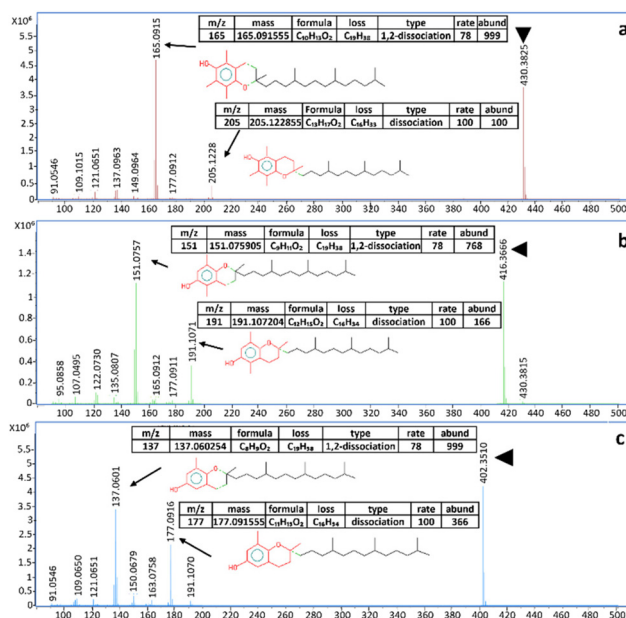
a

$\times10^6$

5.5
5
4.5
4
3.5
3
2.5
2
1.5
1
0.5
0

| m/z | mass | formula | loss | type | rate | abund |
|---|---|---|---|---|---|---|
| 165 | 165.091555 | $C_{10}H_{13}O_2$ | $C_{19}H_{38}$ | 1,2-dissociation | 78 | 999 |

| m/z | mass | Formula | loss | type | rate | abund |
|---|---|---|---|---|---|---|
| 205 | 205.122855 | $C_{13}H_{17}O_2$ | $C_{16}H_{33}$ | dissociation | 100 | 100 |

HO

91.0546
109.1015
121.0651
137.0963
149.0964
165.0915
177.0912
205.1228
430.3825

100 120 140 160 180 200 220 240 260 280 300 320 340 360 380 400 420 440 460 480 500

b

$\times10^6$

1.4
1.2
1
0.8
0.6
0.4
0.2
0

| m/z | mass | formula | loss | type | rate | abund |
|---|---|---|---|---|---|---|
| 151 | 151.075905 | $C_9H_{11}O_2$ | $C_{19}H_{38}$ | 1,2-dissociation | 78 | 768 |

| m/z | mass | formula | loss | type | rate | abund |
|---|---|---|---|---|---|---|
| 191 | 191.107204 | $C_{12}H_{15}O_2$ | $C_{16}H_{34}$ | dissociation | 100 | 166 |

HO

95.0858
107.0495
122.0730
135.0807
151.0757
165.0912
177.0911
191.1071
416.3666
430.3815

100 120 140 160 180 200 220 240 260 280 300 320 340 360 380 400 420 440 460 480 500

c

$\times10^6$

5.5
5
4.5
4
3.5
3
2.5
2
1.5
1
0.5
0

| m/z | mass | formula | loss | type | rate | abund |
|---|---|---|---|---|---|---|
| 137 | 137.060254 | $C_8H_9O_2$ | $C_{19}H_{38}$ | 1,2-dissociation | 78 | 999 |

| m/z | mass | formula | loss | type | rate | abund |
|---|---|---|---|---|---|---|
| 177 | 177.091555 | $C_{11}H_{13}O_2$ | $C_{16}H_{34}$ | dissociation | 100 | 366 |

HO

91.0546
109.0650
121.0651
137.0601
150.0679
163.0758
177.0916
191.1070
402.3510

100 120 140 160 180 200 220 240 260 280 300 320 340 360 380 400 420 440 460 480 500